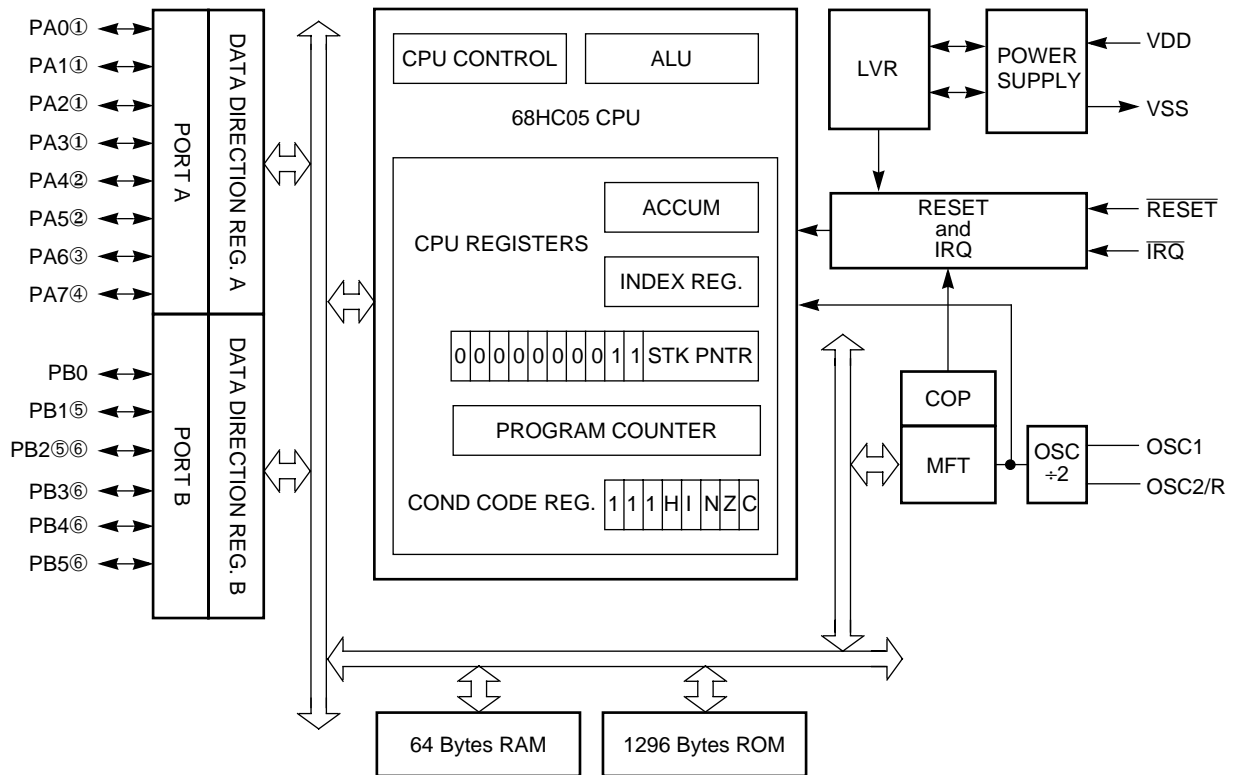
PA0①
PA1①
PA2①
PA3①
PA4②
PA5②
PA6③
PA7④

PORT A

DATA DIRECTION REG. A

PB0
PB1⑤
PB2⑤⑥
PB3⑥
PB4⑥
PB5⑥

PORT B

DATA DIRECTION REG. B

CPU CONTROL
ALU
68HC05 CPU

CPU REGISTERS
ACCUM
INDEX REG.

| 0 | 0 | 0 | 0 | 0 | 0 | 0 | 0 | 1 | 1 | STK PNTR |
|---|---|---|---|---|---|---|---|---|---|---|

PROGRAM COUNTER

COND CODE REG.

| 1 | 1 | 1 | H | I | N | Z | C |
|---|---|---|---|---|---|---|---|

LVR
POWER SUPPLY
VDD
VSS

RESET and IRQ
$\overline{RESET}$
$\overline{IRQ}$

COP
MFT
OSC ÷2
OSC1
OSC2/R

64 Bytes RAM
1296 Bytes ROM